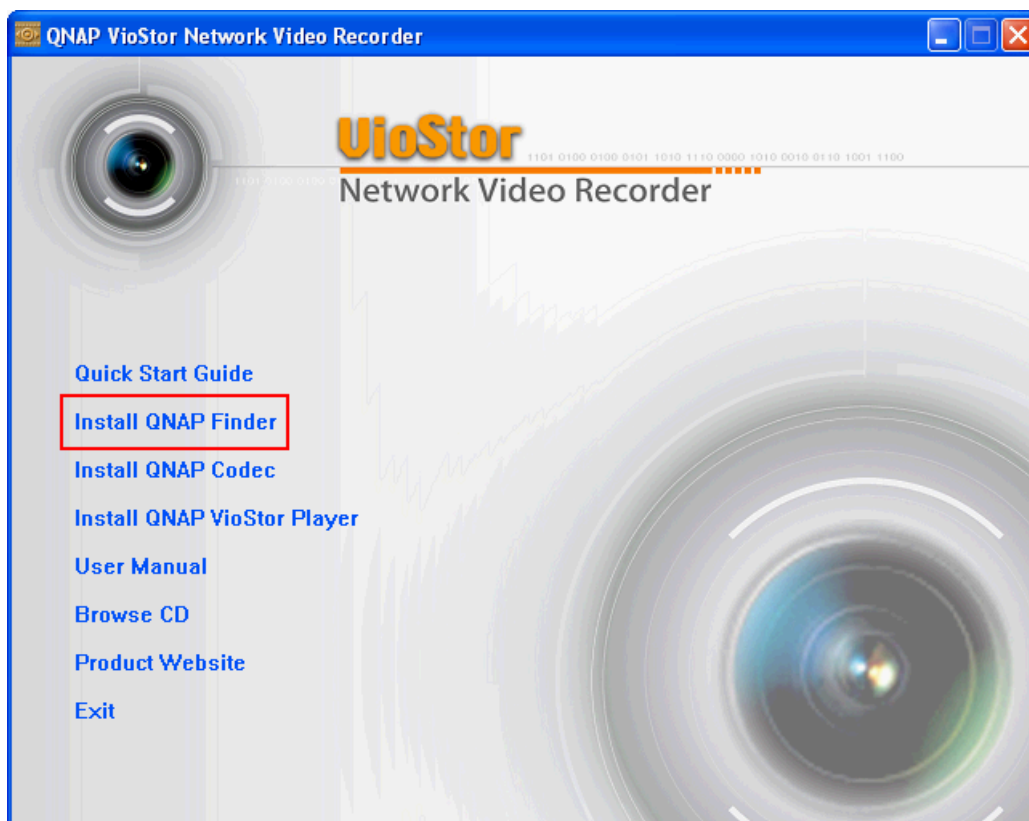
QNAP VioStor Network Video Recorder

VioStor
1101 0100 0100 0101 1010 1110 0000 1010 0010 0110 1001 1100
Network Video Recorder

Quick Start Guide
Install QNAP Finder
Install QNAP Codec
Install QNAP VioStor Player
User Manual
Browse CD
Product Website
Exit